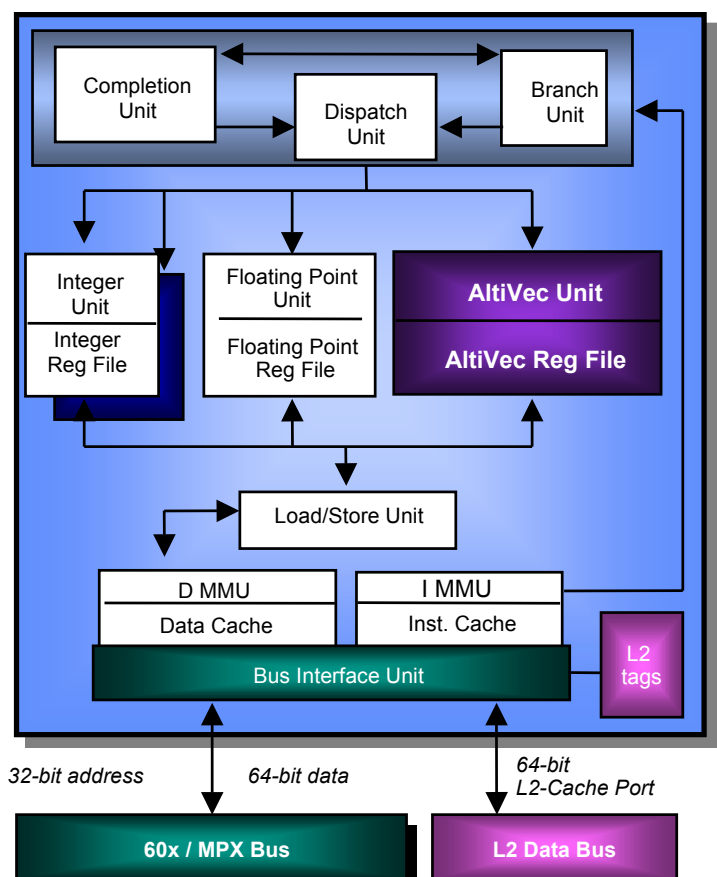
Completion Unit

Dispatch Unit

Branch Unit

Integer Unit

Integer Reg File

Floating Point Unit

Floating Point Reg File

AltiVec Unit

AltiVec Reg File

Load/Store Unit

D MMU

Data Cache

I MMU

Inst. Cache

Bus Interface Unit

L2 tags

32-bit address

64-bit data

64-bit L2-Cache Port

60x / MPX Bus

L2 Data Bus